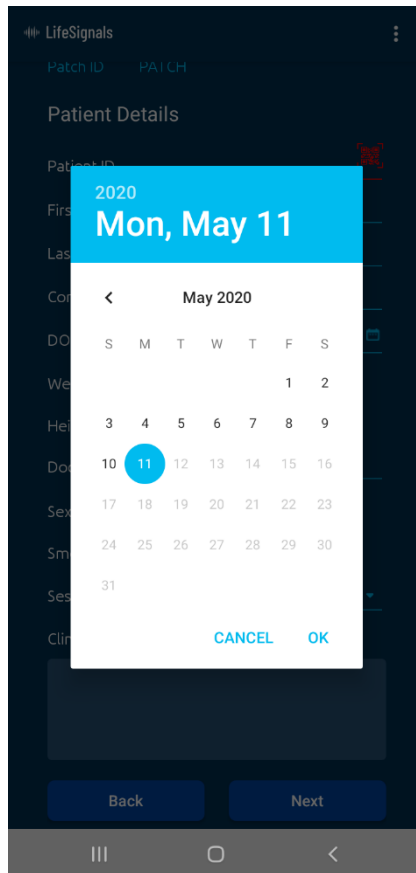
LifeSignals

Patch ID PATCH

Patient Details

Patient ID

Firs

Las

Con

DO

We

Hei

Doc

Sex

Sm

Ses

Clin

2020
Mon, May 11

May 2020

| S | M | T | W | T | F | S |
|---|---|---|---|---|---|---|
| | | | | | 1 | 2 |
| 3 | 4 | 5 | 6 | 7 | 8 | 9 |
| 10 | 11 | 12 | 13 | 14 | 15 | 16 |
| 17 | 18 | 19 | 20 | 21 | 22 | 23 |
| 24 | 25 | 26 | 27 | 28 | 29 | 30 |
| 31 | | | | | | |

CANCEL OK

Back

Next